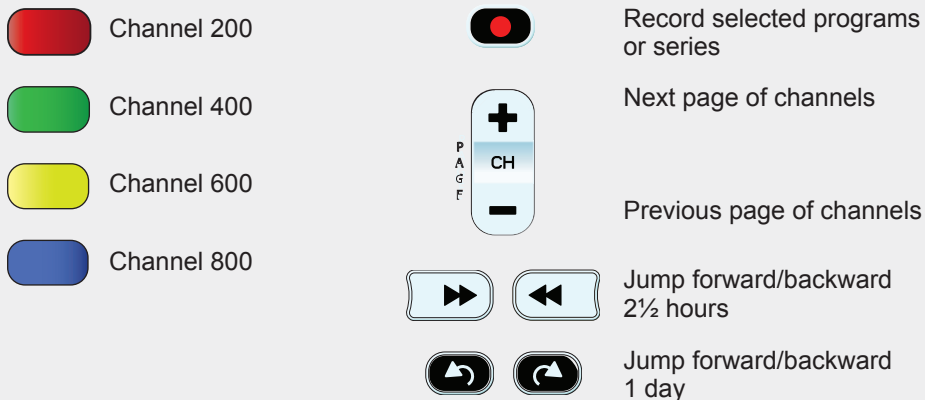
Channel 200

Channel 400

Channel 600

Channel 800

Record selected programs or series

PAGE

CH

Next page of channels

Previous page of channels

Jump forward/backward 2½ hours

Jump forward/backward 1 day